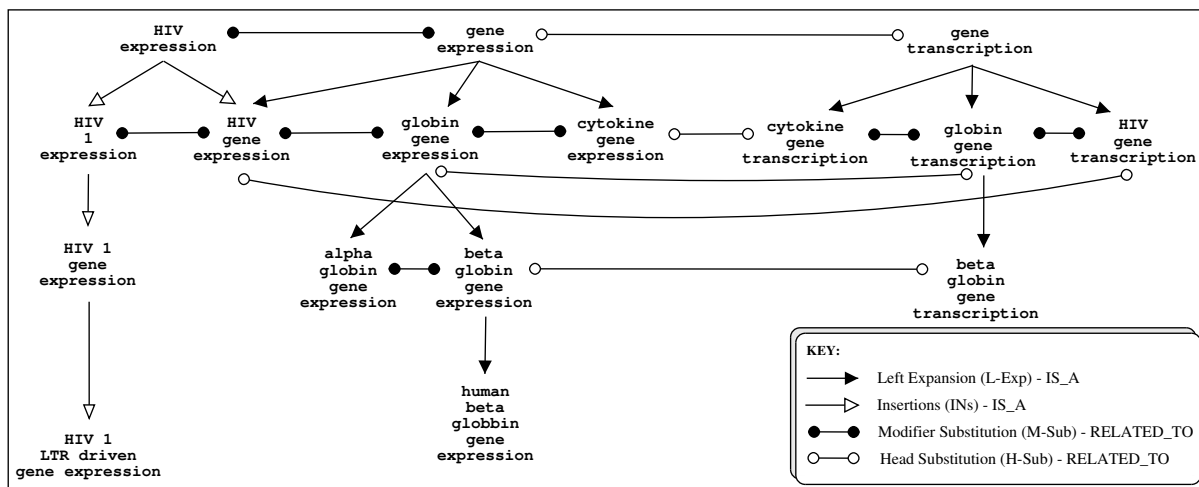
HIV expression

gene expression

gene transcription

HIV 1 expression

HIV gene expression

globin gene expression

cytokine gene expression

cytokine gene transcription

globin gene transcription

HIV gene transcription

HIV 1 gene expression

alpha globin gene expression

beta globin gene expression

beta globin gene transcription

human beta globbin gene expression

HIV 1 LTR driven gene expression

KEY:
Left Expansion (L-Exp) - IS_A
Insertions (INs) - IS_A
Modifier Substitution (M-Sub) - RELATED_TO
Head Substitution (H-Sub) - RELATED_TO